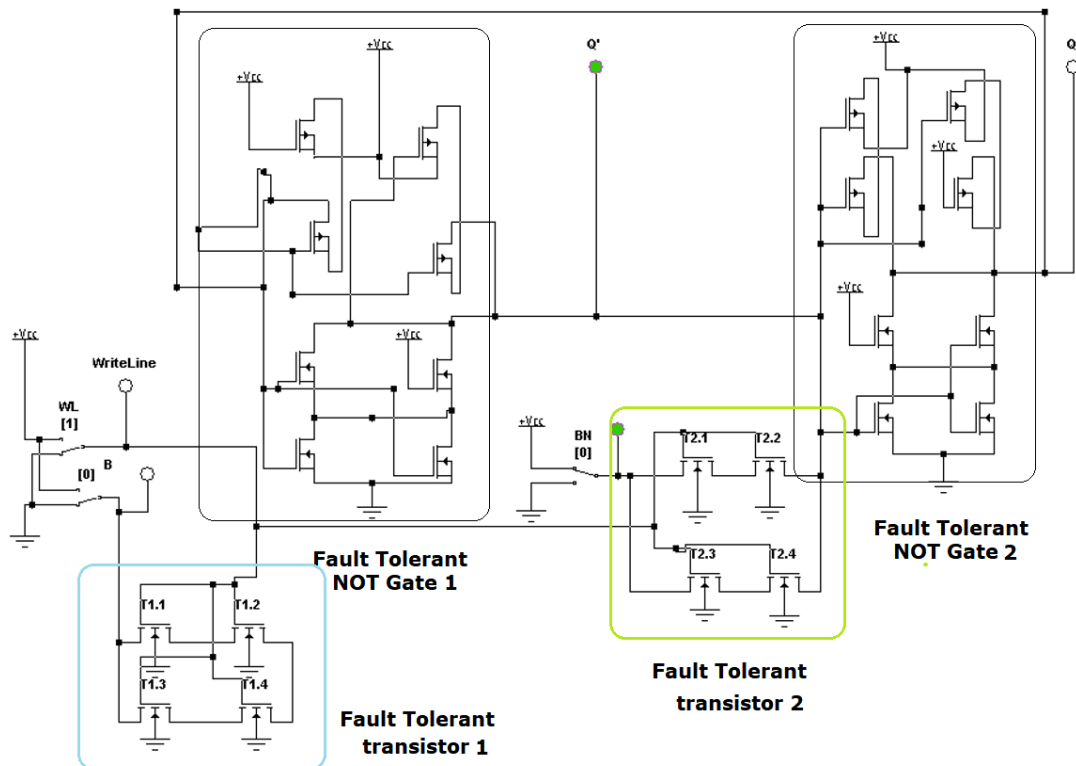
+Vcc

+Vcc

Q'

+Vcc

Q

+Vcc

+Vcc

+Vcc

+Vcc

WriteLine

WL
[1]

[0]

B

+Vcc

BN
[0]

T2.1

T2.2

T2.3

T2.4

Fault Tolerant
NOT Gate 1

Fault Tolerant
NOT Gate 2

T1.1

T1.2

T1.3

T1.4

Fault Tolerant
transistor 2

Fault Tolerant
transistor 1